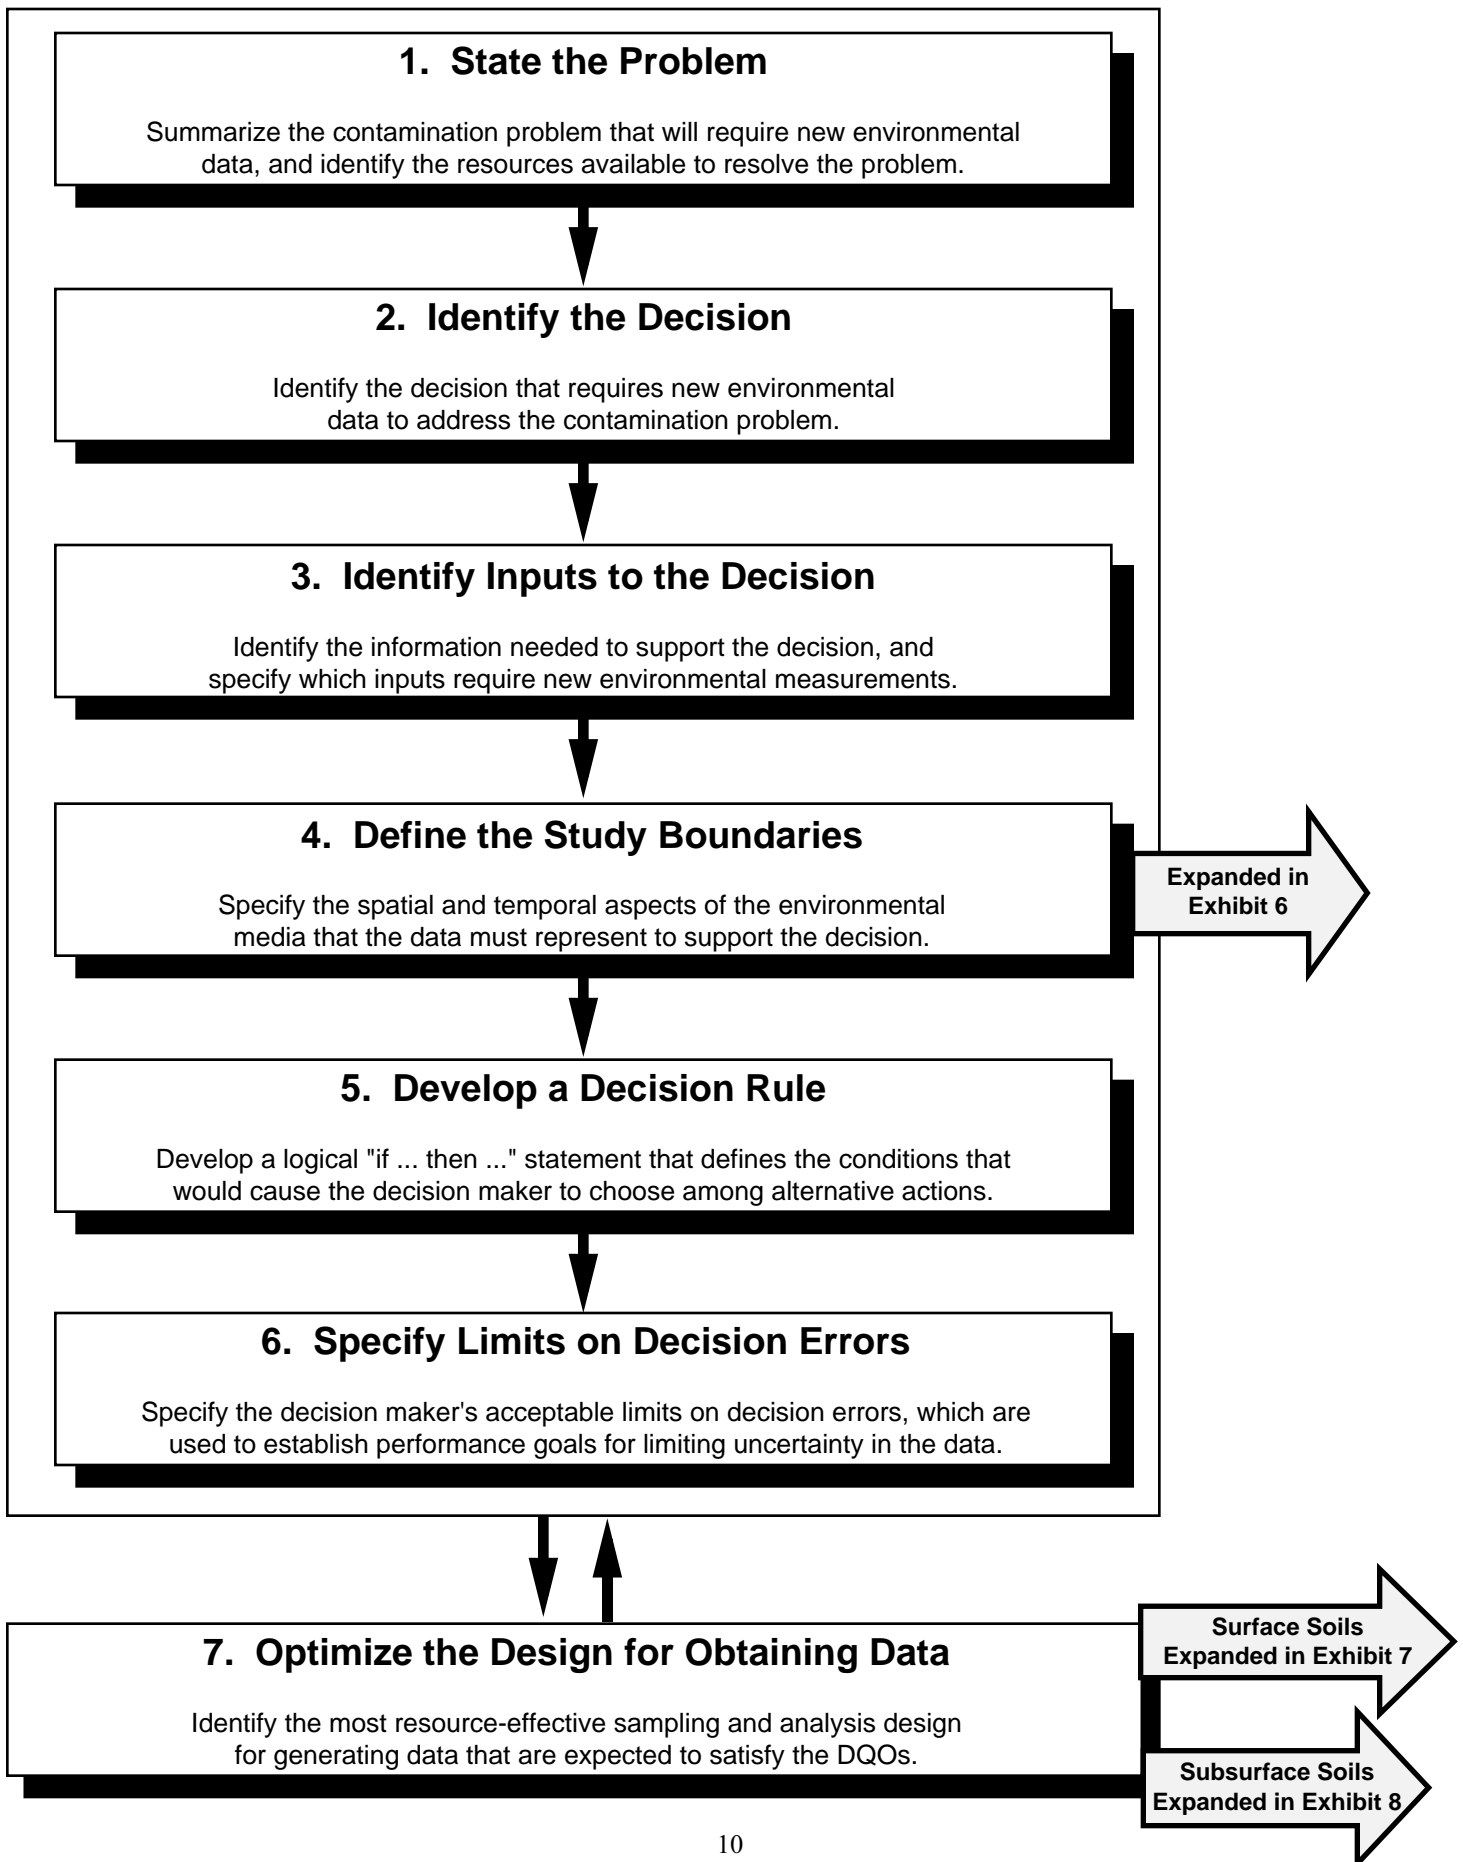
1. State the Problem

Summarize the contamination problem that will require new environmental data, and identify the resources available to resolve the problem.

2. Identify the Decision

Identify the decision that requires new environmental data to address the contamination problem.

3. Identify Inputs to the Decision

Identify the information needed to support the decision, and specify which inputs require new environmental measurements.

4. Define the Study Boundaries

Specify the spatial and temporal aspects of the environmental media that the data must represent to support the decision.

Expanded in Exhibit 6

5. Develop a Decision Rule

Develop a logical "if ... then ..." statement that defines the conditions that would cause the decision maker to choose among alternative actions.

6. Specify Limits on Decision Errors

Specify the decision maker's acceptable limits on decision errors, which are used to establish performance goals for limiting uncertainty in the data.

7. Optimize the Design for Obtaining Data

Identify the most resource-effective sampling and analysis design for generating data that are expected to satisfy the DQOs.

Surface Soils Expanded in Exhibit 7

Subsurface Soils Expanded in Exhibit 8

10